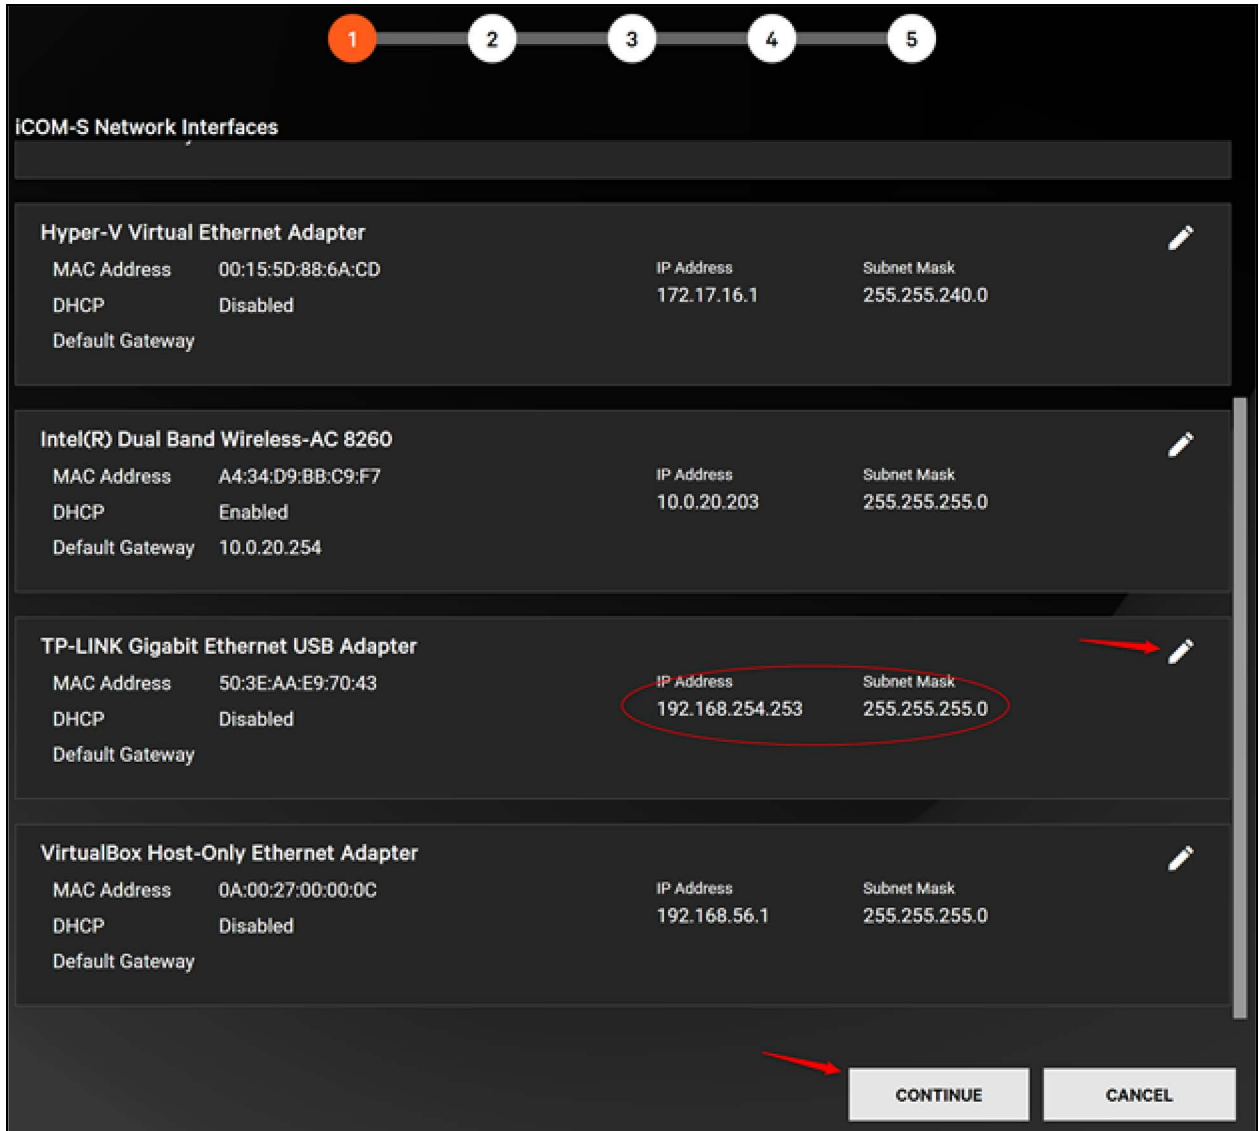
1 2 3 4 5

iCOM-S Network Interfaces

Hyper-V Virtual Ethernet Adapter
MAC Address 00:15:5D:88:6A:CD
DHCP Disabled
Default Gateway
IP Address
172.17.16.1
Subnet Mask
255.255.240.0

Intel(R) Dual Band Wireless-AC 8260
MAC Address A4:34:D9:BB:C9:F7
DHCP Enabled
Default Gateway 10.0.20.254
IP Address
10.0.20.203
Subnet Mask
255.255.255.0

TP-LINK Gigabit Ethernet USB Adapter
MAC Address 50:3E:AA:E9:70:43
DHCP Disabled
Default Gateway
IP Address
192.168.254.253
Subnet Mask
255.255.255.0

VirtualBox Host-Only Ethernet Adapter
MAC Address 0A:00:27:00:00:0C
DHCP Disabled
Default Gateway
IP Address
192.168.56.1
Subnet Mask
255.255.255.0

CONTINUE CANCEL